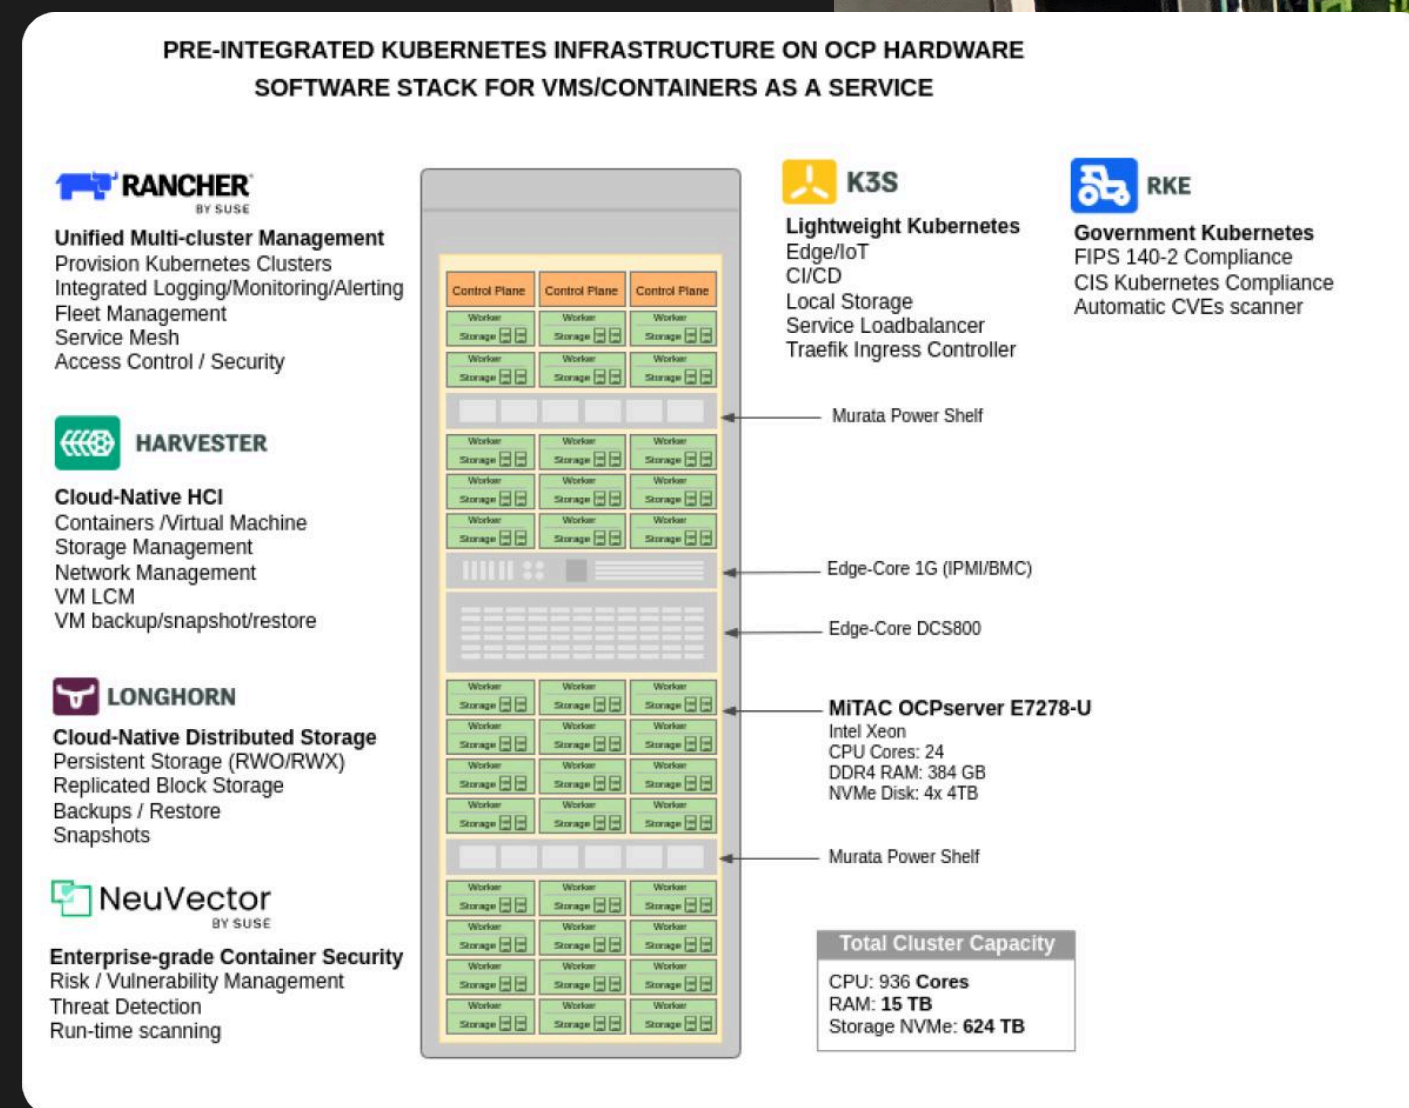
PRE-INTEGRATED KUBERNETES INFRASTRUCTURE ON OCP HARDWARE
SOFTWARE STACK FOR VMS/CONTAINERS AS A SERVICE

RANCHER
BY SUSE

Unified Multi-cluster Management
Provision Kubernetes Clusters
Integrated Logging/Monitoring/Alerting
Fleet Management
Service Mesh
Access Control / Security

HARVESTER

Cloud-Native HCI
Containers /Virtual Machine
Storage Management
Network Management
VM LCM
VM backup/snapshot/restore

LONGHORN

Cloud-Native Distributed Storage
Persistent Storage (RWO/RWX)
Replicated Block Storage
Backups / Restore
Snapshots

NeuVector
BY SUSE

Enterprise-grade Container Security
Risk / Vulnerability Management
Threat Detection
Run-time scanning

Control Plane Control Plane Control Plane

Worker Storage Worker Storage Worker Storage

Worker Storage Worker Storage Worker Storage

Worker Storage Worker Storage Worker Storage

Worker Storage Worker Storage Worker Storage

Worker Storage Worker Storage Worker Storage

Worker Storage Worker Storage Worker Storage

Worker Storage Worker Storage Worker Storage

Worker Storage Worker Storage Worker Storage

Worker Storage Worker Storage Worker Storage

Worker Storage Worker Storage Worker Storage

Worker Storage Worker Storage Worker Storage

Worker Storage Worker Storage Worker Storage

Worker Storage Worker Storage Worker Storage

Worker Storage Worker Storage Worker Storage

K3S

Lightweight Kubernetes
Edge/IoT
CI/CD
Local Storage
Service Loadbalancer
Traefik Ingress Controller

RKE

Government Kubernetes
FIPS 140-2 Compliance
CIS Kubernetes Compliance
Automatic CVEs scanner

Murata Power Shelf

Edge-Core 1G (IPMI/BMC)

Edge-Core DCS800

MiTAC OCPserver E7278-U
Intel Xeon
CPU Cores: 24
DDR4 RAM: 384 GB
NVMe Disk: 4x 4TB

Murata Power Shelf

Total Cluster Capacity
CPU: 936 Cores
RAM: 15 TB
Storage NVMe: 624 TB